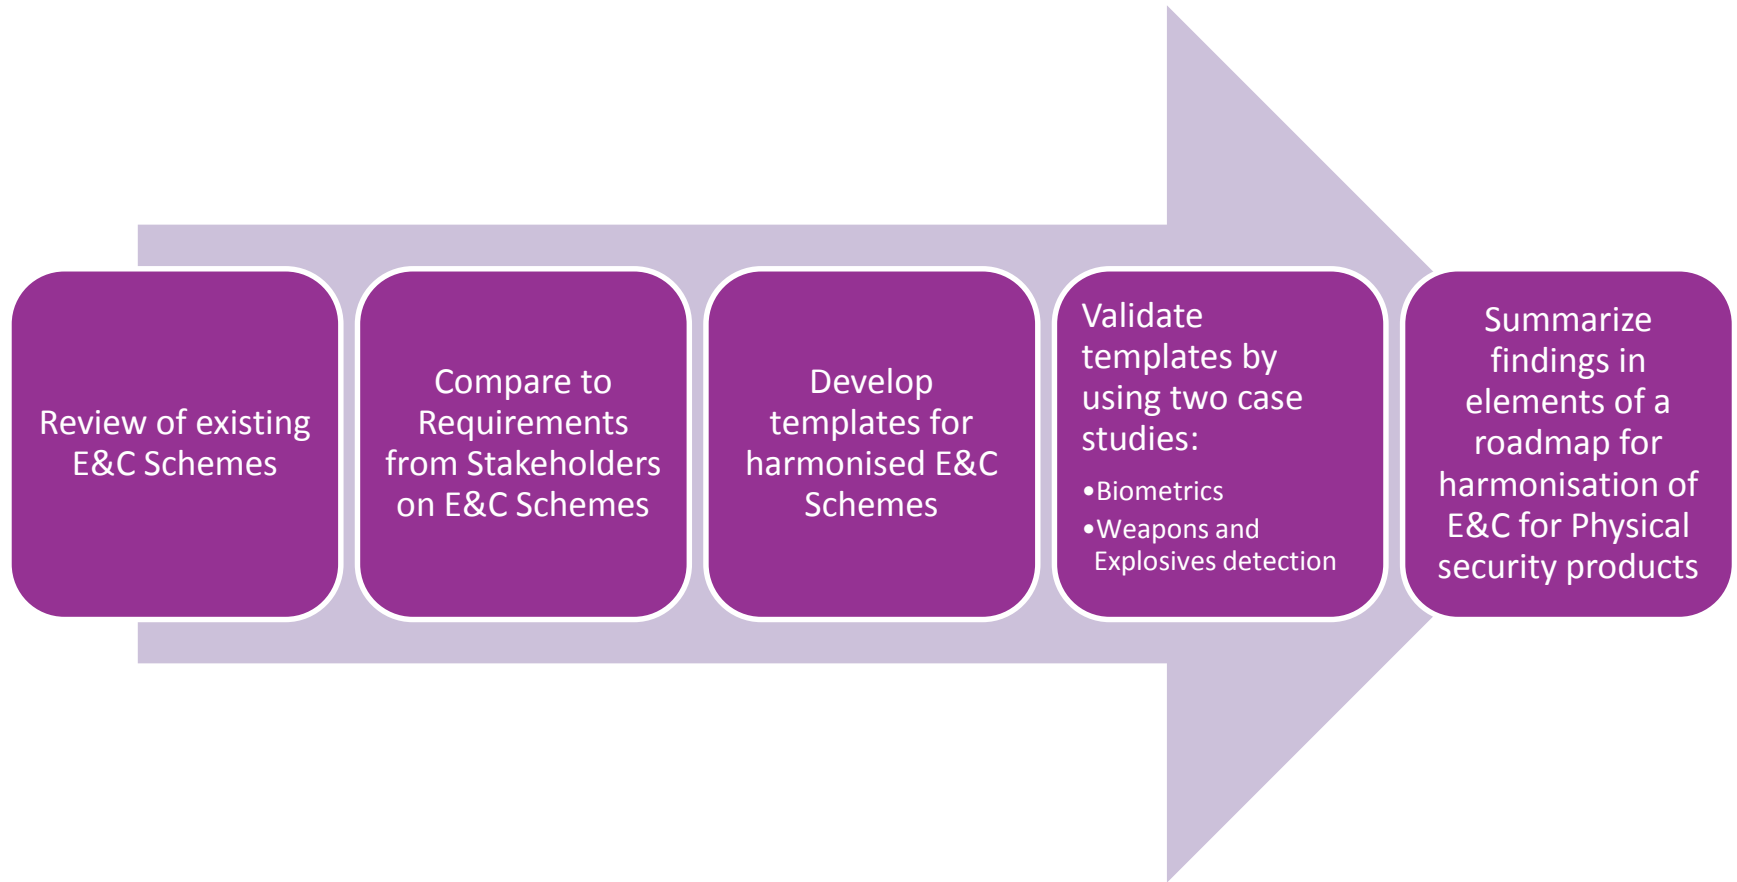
Review of existing E&C Schemes

Compare to Requirements from Stakeholders on E&C Schemes

Develop templates for harmonised E&C Schemes

Validate templates by using two case studies:
•Biometrics
•Weapons and Explosives detection

Summarize findings in elements of a roadmap for harmonisation of E&C for Physical security products